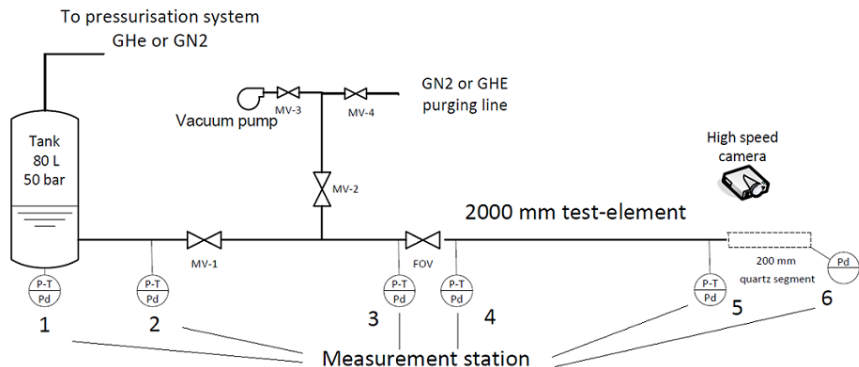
To pressurisation system
GHe or GN2

Tank
80 L
50 bar

MV-3
MV-4
Vacuum pump
GN2 or GHE
purging line

MV-2

High speed
camera

2000 mm test-element

MV-1
FOV

200 mm
quartz segment

P-T
Pd
P-T
Pd
P-T
Pd
P-T
Pd
P-T
Pd
Pd

1
2
3
4
5
6

Measurement station